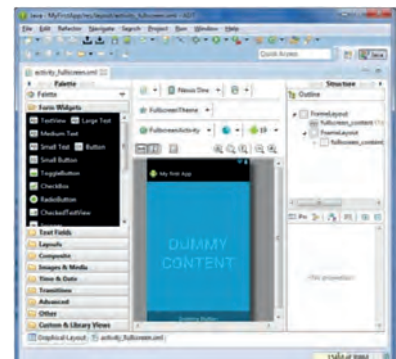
Java - MyFirstApp/res/layout/activity_fullscreen.xml - ADT

File Edit Refactor Navigate Search Project Run Window Help

Quick Access

Java

activity_fullscreen.xml

Palette

Palette

Form Widgets

TextView Large Text

Medium Text

Small Text Button

Small Button

ToggleButton

CheckBox

RadioButton

CheckedTextView

Text Fields

Layouts

Composite

Images & Media

Time & Date

Transitions

Advanced

Other

Custom & Library Views

Nexus One

FullscreenTheme

FullscreenActivity

19

My First App

DUMMY CONTENT

Dummy Button

Graphical Layout activity_fullscreen.xml

Structure

Outline

FrameLayout

fullscreen_content

FrameLayout

fullscreen_content

No properties

154M of 304M